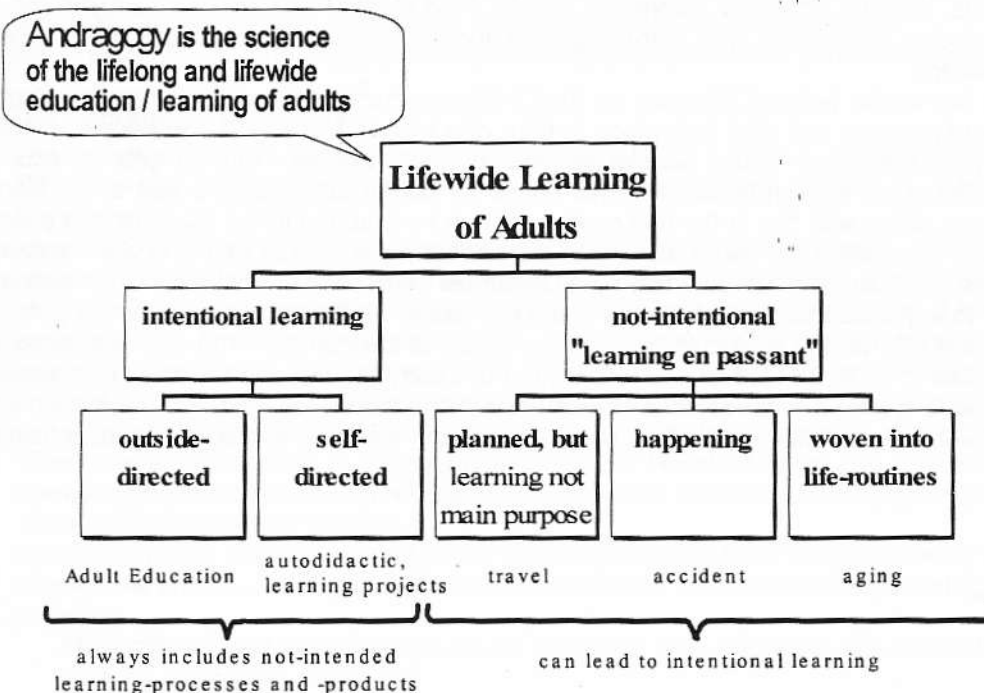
Andragogy is the science of the lifelong and lifewide education / learning of adults

Lifewide Learning of Adults

intentional learning

not-intentional "learning en passant"

outside-directed

self-directed

planned, but learning not main purpose

happening

woven into life-routines

Adult Education

autodidactic, learning projects

travel

accident

aging

always includes not-intended learning-processes and -products

can lead to intentional learning